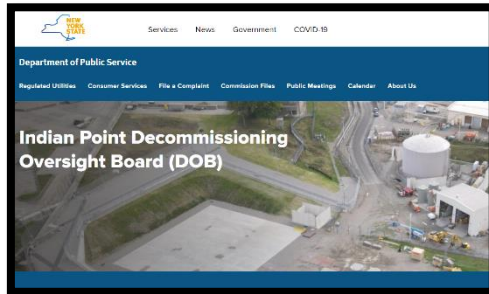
NEW YORK STATE

Services News Government COVID-19

Department of Public Service

Regulated Utilities Consumer Services File a Complaint Commission Files Public Meetings Calendar About Us

Indian Point Decommissioning Oversight Board (DOB)